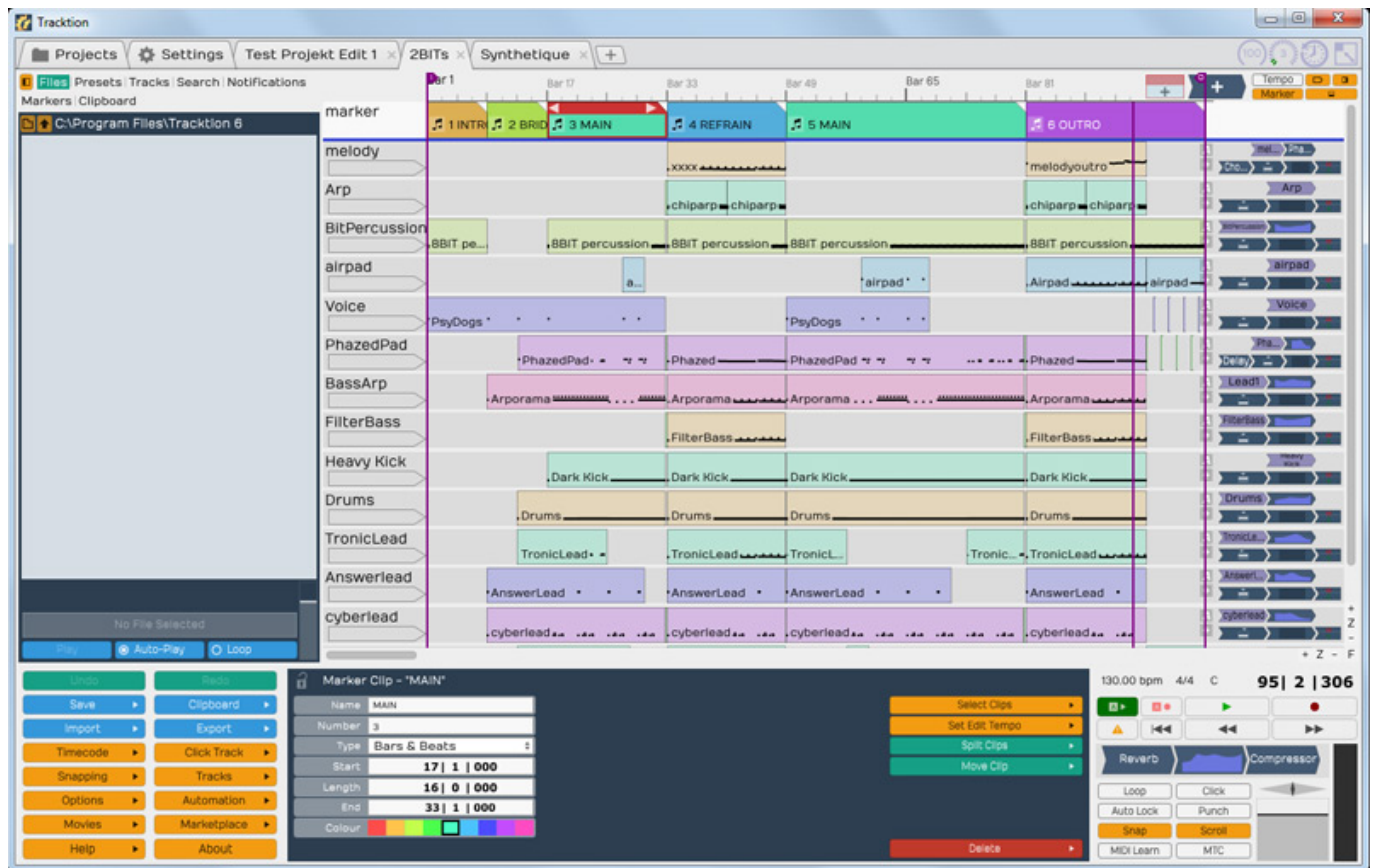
Tracktion

Projects | Settings | Test Projekt Edit 1 | 2BITs | Synthetique | +

Files Presets Tracks Search Notifications
Markers Clipboard

C:\Program Files\Tracktion 6

Bar 1 Bar 17 Bar 33 Bar 49 Bar 65 Bar 81

Tempo
Marker

marker
1 INTR 2 BRID 3 MAIN 4 REFRAIN 5 MAIN 6 OUTRO

melody
xxxx melodyoutro

Arp
chiparp chiparp chiparp chiparp

BitPercussion
BBIT pe... BBIT percussion BBIT percussion BBIT percussion BBIT percussion

airpad
a... airpad Airpad airpad

Voice
PsyDogs PsyDogs

PhazedPad
PhazedPad Phazed PhazedPad Phazed

BassArp
Arporama Arporama Arporama Arporama

FilterBass
FilterBass FilterBass

Heavy Kick
Dark Kick Dark Kick Dark Kick Dark Kick

Drums
Drums Drums Drums Drums

TronicLead
TronicLead TronicLead TronicL... Tronic... TronicLead

Answerlead
AnswerLead AnswerLead AnswerLead AnswerLead

cyberlead
cyberlead cyberlead cyberlead cyberlead

mel... Cho... Arp airpad Voice Pha... Delay Lead1 FilterBass Heavy Kick Drums TronicL... Answerl... cyberlead

No File Selected
Play Auto-Play Loop

+ Z - F

Undo Redo
Save Clipboard
Import Export
Timecode Click Track
Snapping Tracks
Options Automation
Movies Marketplace
Help About

Marker Clip - "MAIN"
Name MAIN
Number 3
Type Bars & Beats
Start 17| 1 | 000
Length 16| 0 | 000
End 33| 1 | 000
Colour

Select Clips
Set Edit Tempo
Split Clips
Move Clip
Delete

130.00 bpm 4/4 C 95| 2 |306

Reverb Compressor
Loop Click
Auto Lock Punch
Snap Scroll
MIDI Learn MTC